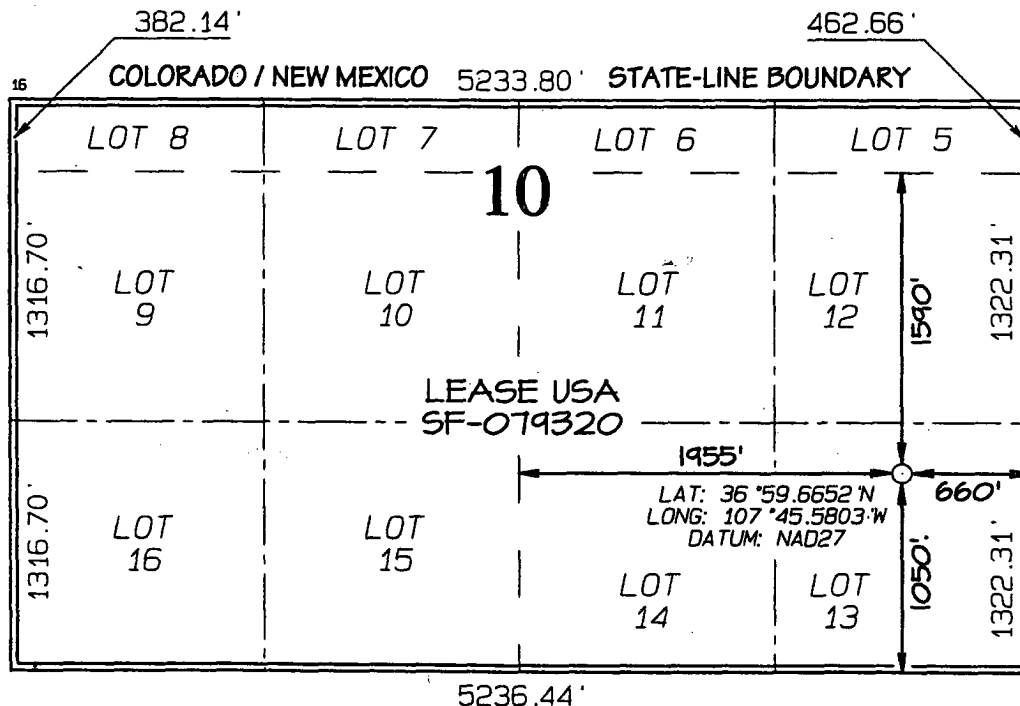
382.14'

462.66'

16

COLORADO / NEW MEXICO 5233.80' STATE-LINE BOUNDARY

LOT 8

LOT 7

LOT 6

LOT 5

10

1316.70'

LOT 9

LOT 10

LOT 11

LOT 12

1590'

1322.31'

LEASE USA SF-079320

1955'

LAT: 36°59.6652'N
LONG: 107°45.5803'W
DATUM: NAD27

660'

1316.70'

LOT 16

LOT 15

LOT 14

LOT 13

1050'

1322.31'

5236.44'